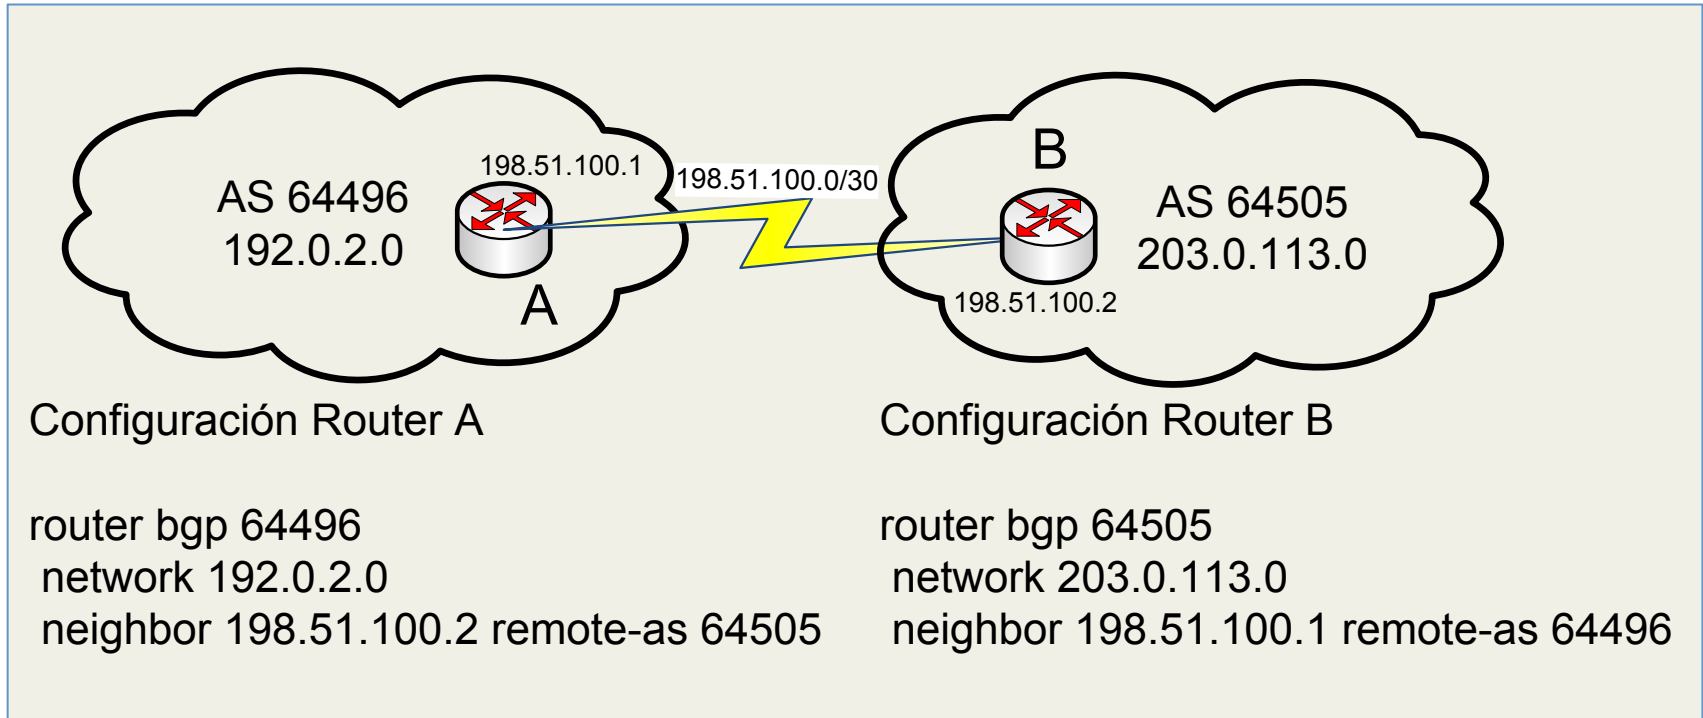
AS 64496
192.0.2.0

198.51.100.1

A

198.51.100.0/30

B

AS 64505
203.0.113.0

198.51.100.2

Configuración Router A

router bgp 64496
network 192.0.2.0
neighbor 198.51.100.2 remote-as 64505

Configuración Router B

router bgp 64505
network 203.0.113.0
neighbor 198.51.100.1 remote-as 64496